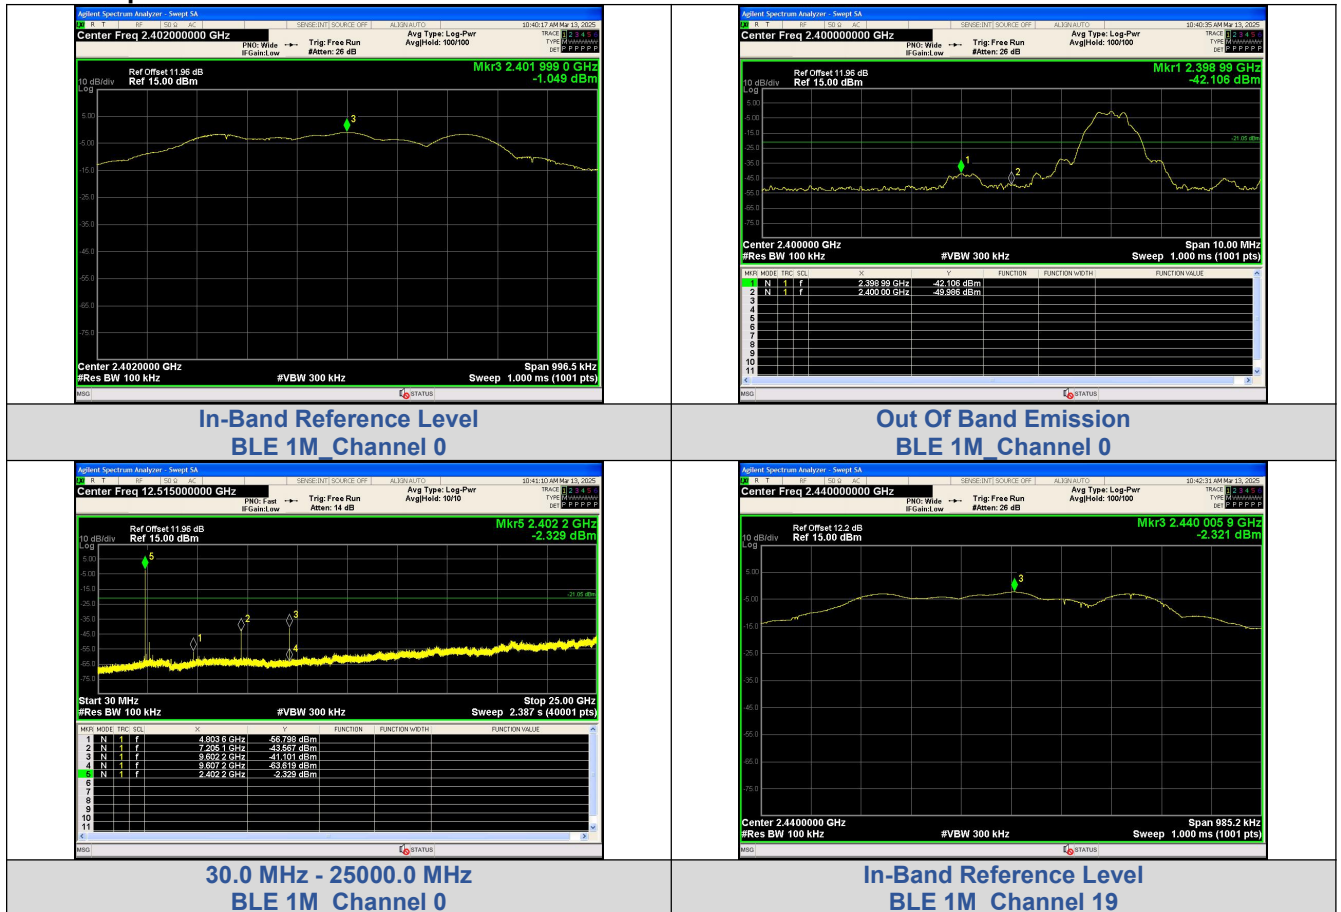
Agilent Spectrum Analyzer - Swept SA
RF 50 Ω AC SENSE:INT SOURCE OFF ALIGN AUTO 10:40:17 AM Mar 13, 2025
Center Freq 2.402000000 GHz
PNO: Wide IFGain:Low
Trig: Free Run #Atten: 26 dB
Avg Type: Log-Pwr Avg|Hold: 100/100
TRACE 1 2 3 4 5 6 TYPE DET P P P P P P
Ref Offset 11.96 dB
10 dB/div Ref 15.00 dBm
Log
Mkr3 2.401 999 0 GHz
-1.049 dBm
5.00
-5.00
-15.0
-25.0
-35.0
-45.0
-55.0
-65.0
-75.0
Center 2.4020000 GHz
#Res BW 100 kHz
#VBW 300 kHz
Span 996.5 kHz
Sweep 1.000 ms (1001 pts)
MSG STATUS

Agilent Spectrum Analyzer - Swept SA
RF 50 Ω AC SENSE:INT SOURCE OFF ALIGN AUTO 10:40:35 AM Mar 13, 2025
Center Freq 2.400000000 GHz
PNO: Wide IFGain:Low
Trig: Free Run #Atten: 26 dB
Avg Type: Log-Pwr Avg|Hold: 100/100
TRACE 1 2 3 4 5 6 TYPE DET P P P P P P
Ref Offset 11.96 dB
10 dB/div Ref 15.00 dBm
Log
Mkr1 2.398 99 GHz
-42.106 dBm
5.00
-5.00
-15.0
-25.0
-35.0
-45.0
-55.0
-65.0
-75.0
-21.05 dBm
Center 2.400000 GHz
#Res BW 100 kHz
#VBW 300 kHz
Span 10.00 MHz
Sweep 1.000 ms (1001 pts)

| MKR | MODE | TRC | SCL | X | Y | FUNCTION | FUNCTION WIDTH | FUNCTION VALUE |
|---|---|---|---|---|---|---|---|---|
| 1 | N | 1 | f | 2.398 99 GHz | -42.106 dBm | | | |
| 2 | N | 1 | f | 2.400 00 GHz | -49.986 dBm | | | |
| 3 | | | | | | | | |
| 4 | | | | | | | | |
| 5 | | | | | | | | |
| 6 | | | | | | | | |
| 7 | | | | | | | | |
| 8 | | | | | | | | |
| 9 | | | | | | | | |
| 10 | | | | | | | | |
| 11 | | | | | | | | |

MSG STATUS

In-Band Reference Level
BLE 1M_Channel 0

Out Of Band Emission
BLE 1M_Channel 0

Agilent Spectrum Analyzer - Swept SA
RF 50 Ω AC SENSE:INT SOURCE OFF ALIGN AUTO 10:41:10 AM Mar 13, 2025
Center Freq 12.515000000 GHz
PNO: Fast IFGain:Low
Trig: Free Run Atten: 14 dB
Avg Type: Log-Pwr Avg|Hold: 10/10
TRACE 1 2 3 4 5 6 TYPE DET P P P P P P
Ref Offset 11.96 dB
10 dB/div Ref 15.00 dBm
Log
Mkr5 2.402 2 GHz
-2.329 dBm
5.00
-5.00
-15.0
-25.0
-35.0
-45.0
-55.0
-65.0
-75.0
-21.05 dBm
Start 30 MHz
#Res BW 100 kHz
#VBW 300 kHz
Stop 25.00 GHz
Sweep 2.387 s (40001 pts)

| MKR | MODE | TRC | SCL | X | Y | FUNCTION | FUNCTION WIDTH | FUNCTION VALUE |
|---|---|---|---|---|---|---|---|---|
| 1 | N | 1 | f | 4.803 6 GHz | -56.798 dBm | | | |
| 2 | N | 1 | f | 7.205 1 GHz | -43.567 dBm | | | |
| 3 | N | 1 | f | 9.602 2 GHz | -41.101 dBm | | | |
| 4 | N | 1 | f | 9.607 2 GHz | -63.619 dBm | | | |
| 5 | N | 1 | f | 2.402 2 GHz | -2.329 dBm | | | |
| 6 | | | | | | | | |
| 7 | | | | | | | | |
| 8 | | | | | | | | |
| 9 | | | | | | | | |
| 10 | | | | | | | | |
| 11 | | | | | | | | |

MSG STATUS

Agilent Spectrum Analyzer - Swept SA
RF 50 Ω AC SENSE:INT SOURCE OFF ALIGN AUTO 10:42:31 AM Mar 13, 2025
Center Freq 2.440000000 GHz
PNO: Wide IFGain:Low
Trig: Free Run #Atten: 26 dB
Avg Type: Log-Pwr Avg|Hold: 100/100
TRACE 1 2 3 4 5 6 TYPE DET P P P P P P
Ref Offset 12.2 dB
10 dB/div Ref 15.00 dBm
Log
Mkr3 2.440 005 9 GHz
-2.321 dBm
5.00
-5.00
-15.0
-25.0
-35.0
-45.0
-55.0
-65.0
-75.0
Center 2.4400000 GHz
#Res BW 100 kHz
#VBW 300 kHz
Span 985.2 kHz
Sweep 1.000 ms (1001 pts)
MSG STATUS

30.0 MHz - 25000.0 MHz
BLE 1M_Channel 0

In-Band Reference Level
BLE 1M_Channel 19